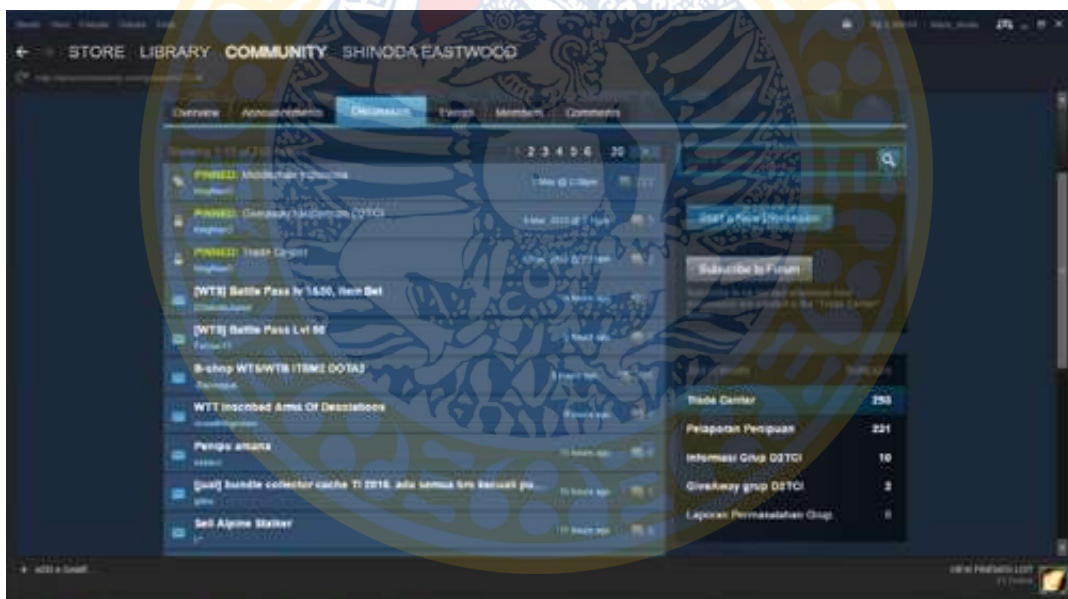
Steam View Friends Games Help

STORE LIBRARY COMMUNITY SHINODA EASTWOOD

Overview Announcements Discussions Events Members Comments

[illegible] 2 3 4 5 6 20 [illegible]

PINNED: Moderation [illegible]
PINNED: Giveaway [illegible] DSTCI
PINNED: Trade Center
[WTS] Battle Pass lv 1&50, Item Bet
[WTS] Battle Pass Lvl 58
B-shop WTS/WTB ITEM2 DOTA2
WTT Inscribed Arms Of Desolations
Penipu amana
[jual] bundle collector cache TI 2016, ada semua brs kecuali pu...
Sell Alpine Stalker

Start a New Discussion

Subscribe to Forum

Trade Center 293
Pelaporan Penipuan 221
Informasi Grup DSTCI 10
Giveaway grup DSTCI 2
Laporan Permasalahan Grup 0

+ ADD A GAME

VIEW FRIENDS LIST